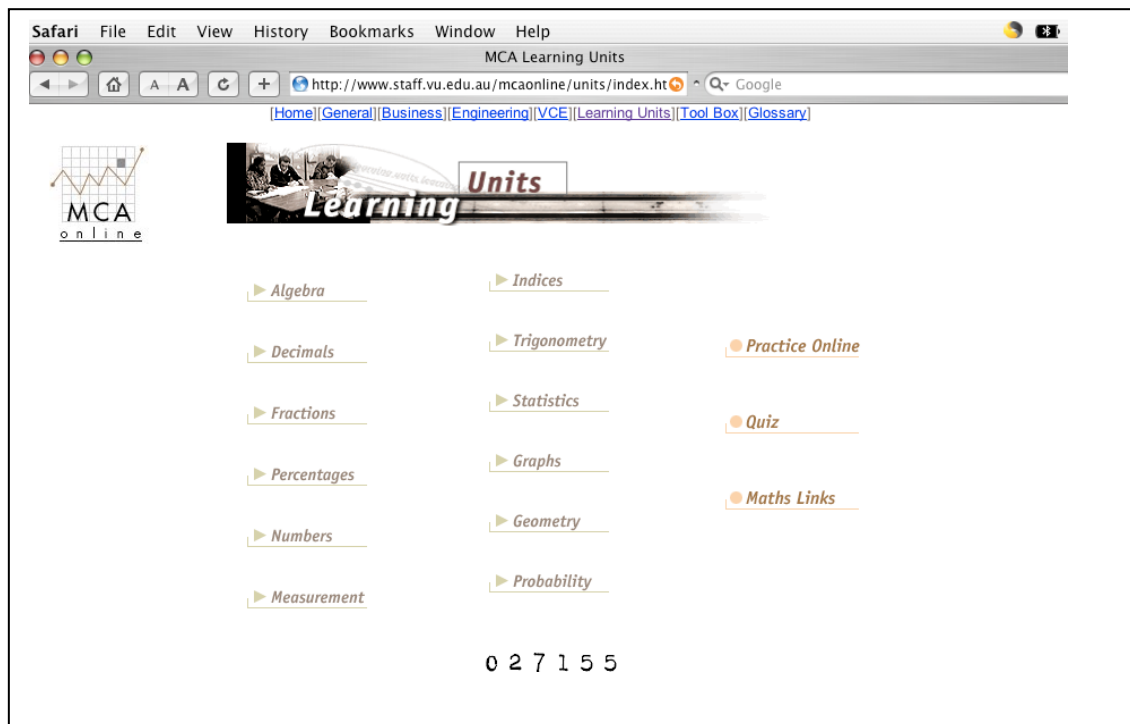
Safari File Edit View History Bookmarks Window Help

MCA Learning Units

A A

http://www.staff.vu.edu.au/mcaonline/units/index.ht

Google

[Home][General][Business][Engineering][VCE][Learning Units][Tool Box][Glossary]

MCA online

Learning Units

Algebra

Decimals

Fractions

Percentages

Numbers

Measurement

Indices

Trigonometry

Statistics

Graphs

Geometry

Probability

Practice Online

Quiz

Maths Links

027155